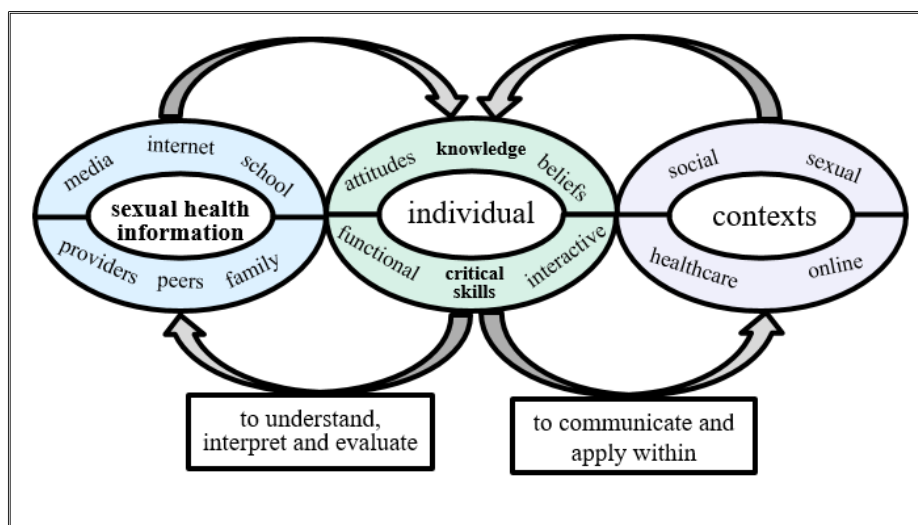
media internet school

sexual health information

providers peers family

attitudes knowledge beliefs

individual

functional critical skills interactive

social sexual

contexts

healthcare online

to understand, interpret and evaluate

to communicate and apply within